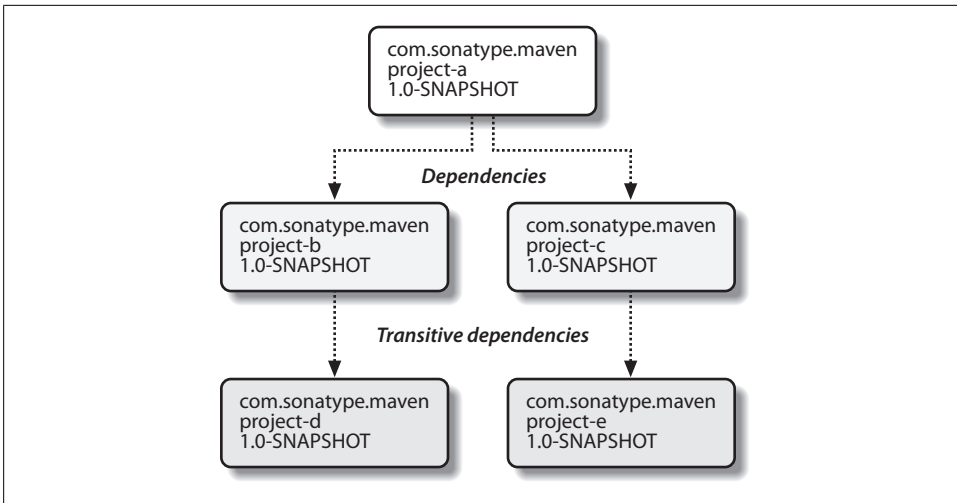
com.sonatype.maven
project-a
1.0-SNAPSHOT

Dependencies

com.sonatype.maven
project-b
1.0-SNAPSHOT

com.sonatype.maven
project-c
1.0-SNAPSHOT

Transitive dependencies

com.sonatype.maven
project-d
1.0-SNAPSHOT

com.sonatype.maven
project-e
1.0-SNAPSHOT